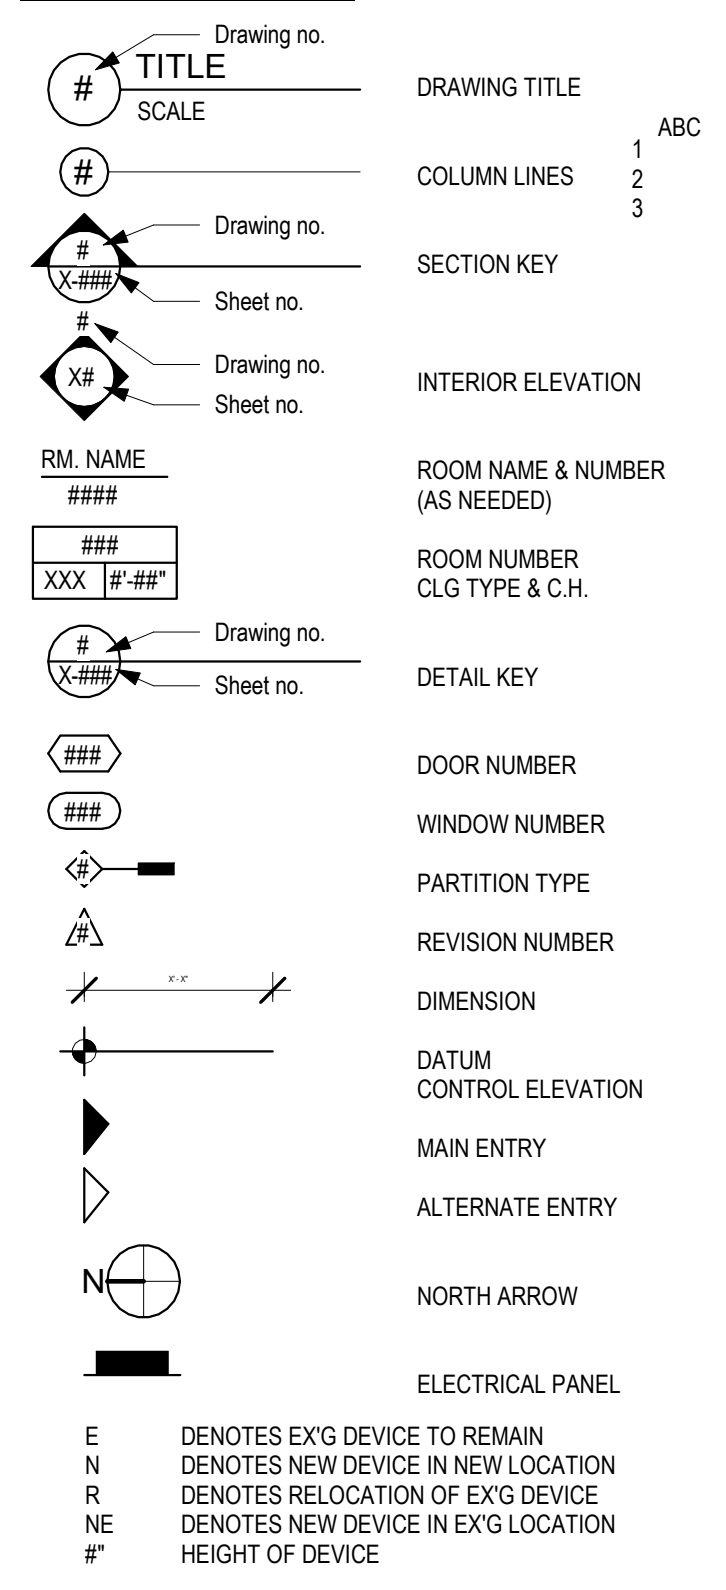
Drawing no.
#
TITLE
SCALE
DRAWING TITLE

#
COLUMN LINES
ABC
1
2
3

#
X-###
Drawing no.
Sheet no.
SECTION KEY

#
X#
Drawing no.
Sheet no.
INTERIOR ELEVATION

RM. NAME
####
ROOM NAME & NUMBER (AS NEEDED)

| ### | |
|---|---|
| XXX | #'-##" |

ROOM NUMBER
CLG TYPE & C.H.

#
X-###
Drawing no.
Sheet no.
DETAIL KEY

###
DOOR NUMBER

###
WINDOW NUMBER

#
PARTITION TYPE

#
REVISION NUMBER

X'-X"
DIMENSION

DATUM
CONTROL ELEVATION

MAIN ENTRY

ALTERNATE ENTRY

N
NORTH ARROW

ELECTRICAL PANEL

E DENOTES EX'G DEVICE TO REMAIN
N DENOTES NEW DEVICE IN NEW LOCATION
R DENOTES RELOCATION OF EX'G DEVICE
NE DENOTES NEW DEVICE IN EX'G LOCATION
#" HEIGHT OF DEVICE